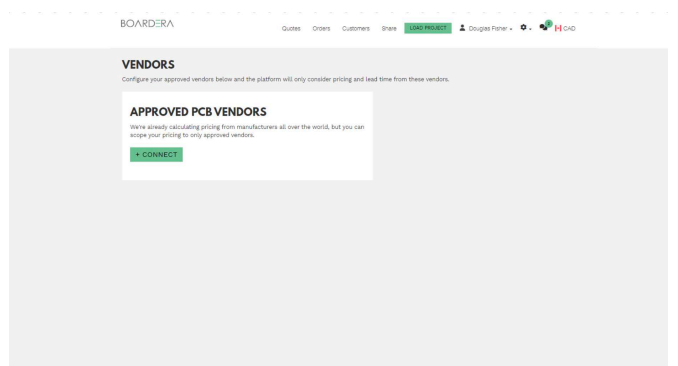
BOARDERA

Quotes Orders Customers Share LOAD PROJECT Douglas Fisher CAD

VENDORS

Configure your approved vendors below and the platform will only consider pricing and lead time from these vendors.

APPROVED PCB VENDORS

We're already calculating pricing from manufacturers all over the world, but you can scope your pricing to only approved vendors.

+ CONNECT